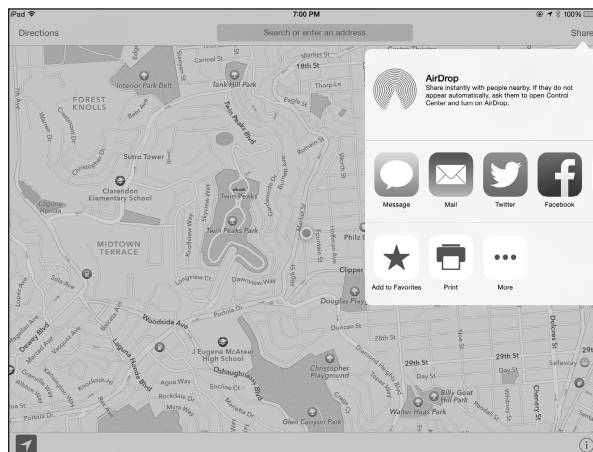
iPad
7:00 PM
100%
Directions
Search or enter an address
Share
AirDrop
Share instantly with people nearby. If they do not appear automatically, ask them to open Control Center and turn on AirDrop.
Message
Mail
Twitter
Facebook
Add to Favorites
Print
More
Market St
18th St
Carmel St
Interior Park Belt
Tank Hill Park
Thorp Ln
Eagle St
FOREST KNOLLS
Twin Peaks Blvd
Sutro Tower
Clarendon Elementary School
Laguna Honda
Twin Peaks
Twin Peaks Park
MIDTOWN TERRACE
Longview Ct
Dawnview Way
Philz C
Clipper
Douglass Playg
Woodside Ave
Portola Dr
Duncan St
Dewey Blvd
Laguna Honda Blvd
J Eugene McAteer High School
Christopher Playground
Diamond Heights Blvd
29th St
Day St
Billy Goat Hill Park
Walter Haas Park
Glen Canyon Park
Dolores St
Safeway
Cheney St
Aqua Way
Encline Ct
Myra Way
Rockdale Dr
Portola Dr
Sola Ave
Christopher Dr
Romain St
Burnett Ave
Clipper St
Whitney St
Randall St